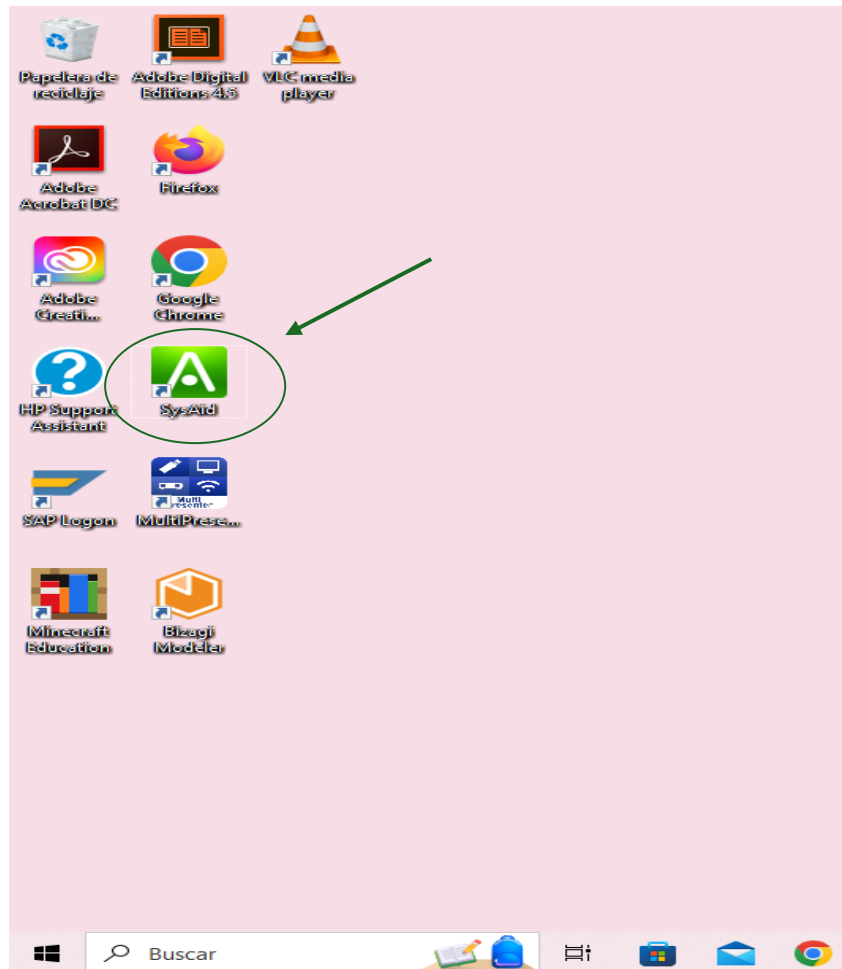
Papelera de reciclaje

Adobe Digital Editions 4.5

VLC media player

Adobe Acrobat DC

Firefox

Adobe Creati...

Google Chrome

HP Support Assistant

SysAid

SAP Logon

MultiPrese...

Minecraft Education

Bizagi Modeler

Buscar